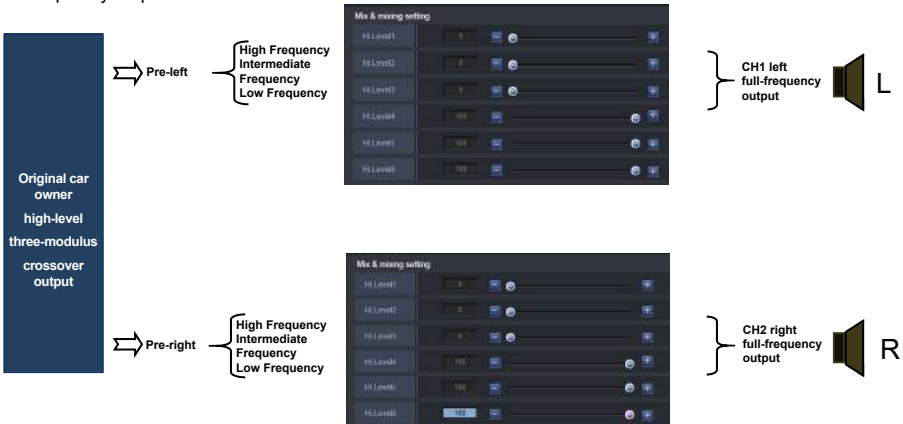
Original car owner high-level three-modulus crossover output

Pre-left

High Frequency
Intermediate Frequency
Low Frequency

Mix & mixing setting

| | | |
|---|---|---|
| Hi.Level1 | 0 | − + |
| Hi.Level2 | 0 | − + |
| Hi.Level3 | 0 | − + |
| Hi.Level4 | 100 | − + |
| Hi.Level5 | 100 | − + |
| Hi.Level6 | 100 | − + |

CH1 left full-frequency output

L

Pre-right

High Frequency
Intermediate Frequency
Low Frequency

Mix & mixing setting

| | | |
|---|---|---|
| Hi.Level1 | 0 | − + |
| Hi.Level2 | 0 | − + |
| Hi.Level3 | 0 | − + |
| Hi.Level4 | 100 | − + |
| Hi.Level5 | 100 | − + |
| Hi.Level6 | 100 | − + |

CH2 right full-frequency output

R